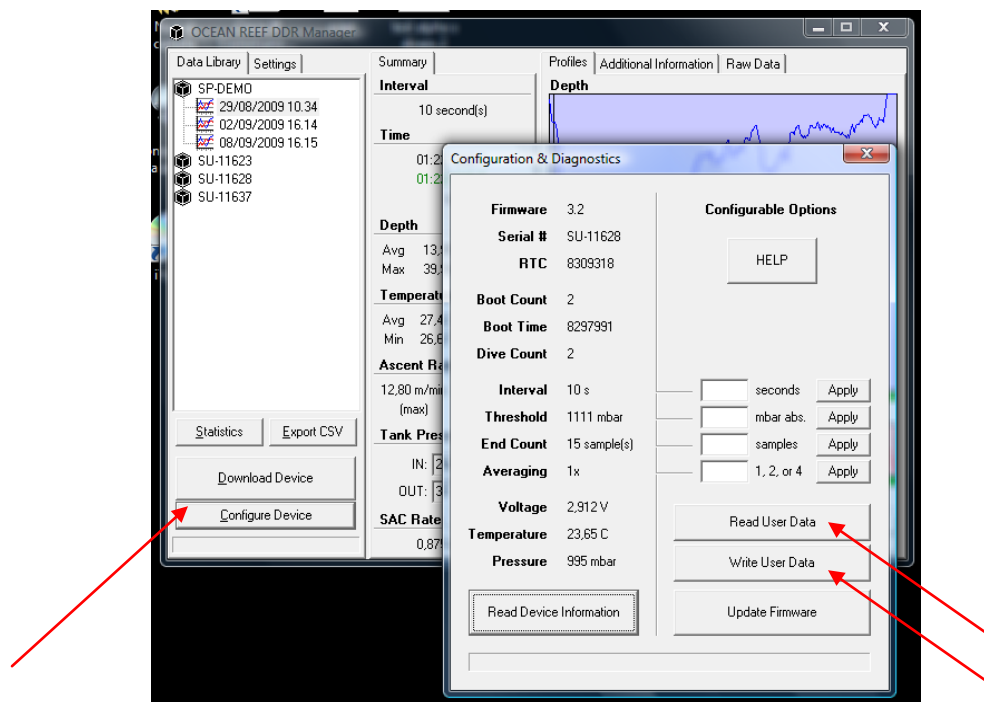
OCEAN REEF DDR Manager

Data Library | Settings

SP-DEMO
29/08/2009 10.34
02/09/2009 16.14
08/09/2009 16.15
SU-11623
SU-11628
SU-11637

Statistics | Export CSV

Download Device

Configure Device

Summary

Interval
10 second(s)

Time
01:2
01:2

Depth
Avg 13,
Max 39,

Temperat
Avg 27,4
Min 26,6

Ascent Ra
12,80 m/mi
(max)

Tank Pres
IN: 2
OUT: 3

SAC Rate
0,87

Profiles | Additional Information | Raw Data

Depth

Configuration & Diagnostics

Firmware 3.2
Serial # SU-11628
RTC 8309318

Boot Count 2
Boot Time 8297991
Dive Count 2

Interval 10 s
Threshold 1111 mbar
End Count 15 sample(s)
Averaging 1x

Voltage 2,912 V
Temperature 23,65 C
Pressure 995 mbar

Read Device Information

Configurable Options

HELP

seconds Apply
mbar abs. Apply
samples Apply
1, 2, or 4 Apply

Read User Data

Write User Data

Update Firmware